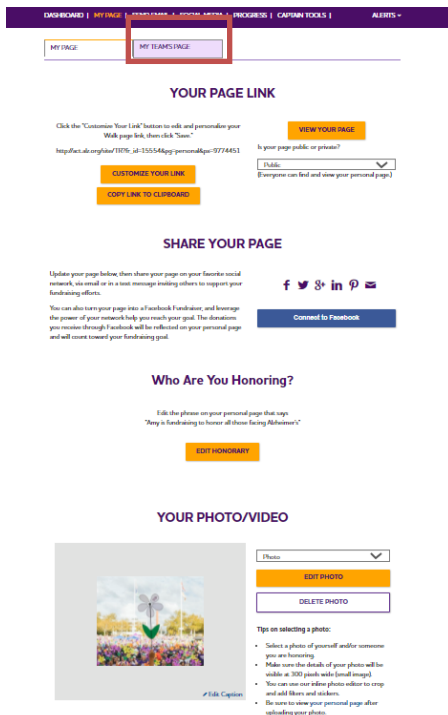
DASHBOARD | MY PAGE | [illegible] | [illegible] | PROGRESS | CAPTAIN TOOLS | ALERTS

MY PAGE
MY TEAM'S PAGE

YOUR PAGE LINK

Click the "Customize Your Link" button to edit and personalize your Walk page link, then click "Save."

http://act.alz.org/site/TR?fr_id=15554&pg=personal&px=9774451

CUSTOMIZE YOUR LINK

COPY LINK TO CLIPBOARD

VIEW YOUR PAGE

Is your page public or private?

Public

(Everyone can find and view your personal page.)

SHARE YOUR PAGE

Update your page below, then share your page on your favorite social network, via email or in a text message inviting others to support your fundraising efforts.

You can also turn your page into a Facebook Fundraiser, and leverage the power of your network help you reach your goal. The donations you receive through Facebook will be reflected on your personal page and will count toward your fundraising goal.

Connect to Facebook

Who Are You Honoring?

Edit the phrase on your personal page that says "Amy is fundraising to honor all those facing Alzheimer's"

EDIT HONORARY

YOUR PHOTO/VIDEO

Edit Caption

Photo

EDIT PHOTO

DELETE PHOTO

Tips on selecting a photo:

- Select a photo of yourself and/or someone you are honoring.
- Make sure the details of your photo will be visible at 300 pixels wide (small image).
- You can use our inline photo editor to crop and add filters and stickers.
- Be sure to view your personal page after uploading your photo.